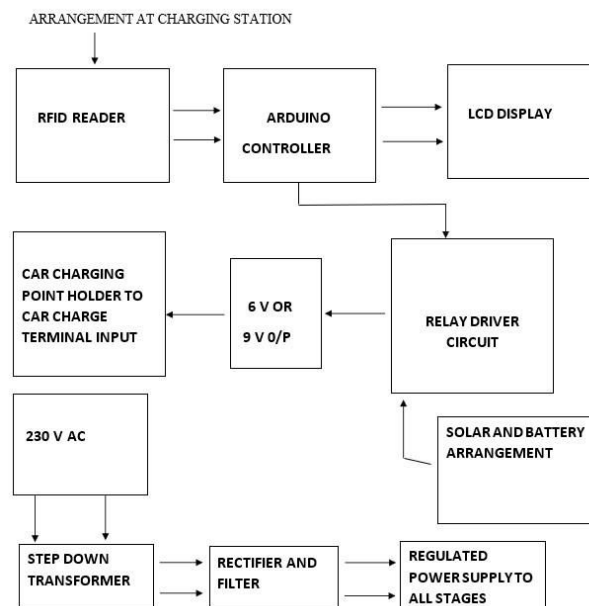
ARRANGEMENT AT CHARGING STATION

RFID READER

ARDUINO CONTROLLER

LCD DISPLAY

CAR CHARGING POINT HOLDER TO CAR CHARGE TERMINAL INPUT

6 V OR 9 V 0/P

RELAY DRIVER CIRCUIT

230 V AC

SOLAR AND BATTERY ARRANGEMENT

STEP DOWN TRANSFORMER

RECTIFIER AND FILTER

REGULATED POWER SUPPLY TO ALL STAGES